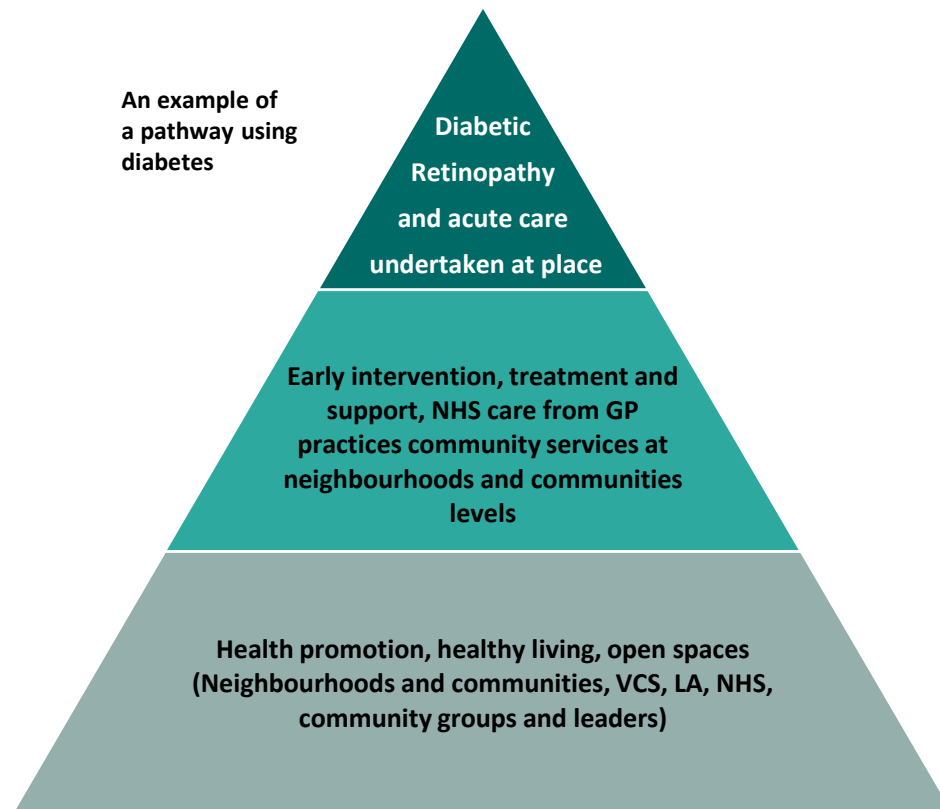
An example of a pathway using diabetes

Diabetic Retinopathy and acute care undertaken at place

Early intervention, treatment and support, NHS care from GP practices community services at neighbourhoods and communities levels

Health promotion, healthy living, open spaces (Neighbourhoods and communities, VCS, LA, NHS, community groups and leaders)